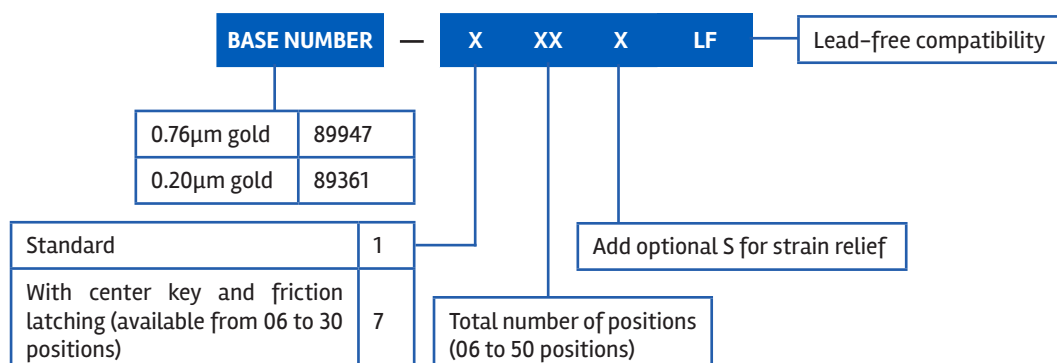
BASE NUMBER — X XX X LF

Lead-free compatibility

| 0.76µm gold | 89947 |
|---|---|
| 0.20µm gold | 89361 |

| Standard | 1 |
|---|---|
| With center key and friction latching (available from 06 to 30 positions) | 7 |

Add optional S for strain relief

Total number of positions (06 to 50 positions)